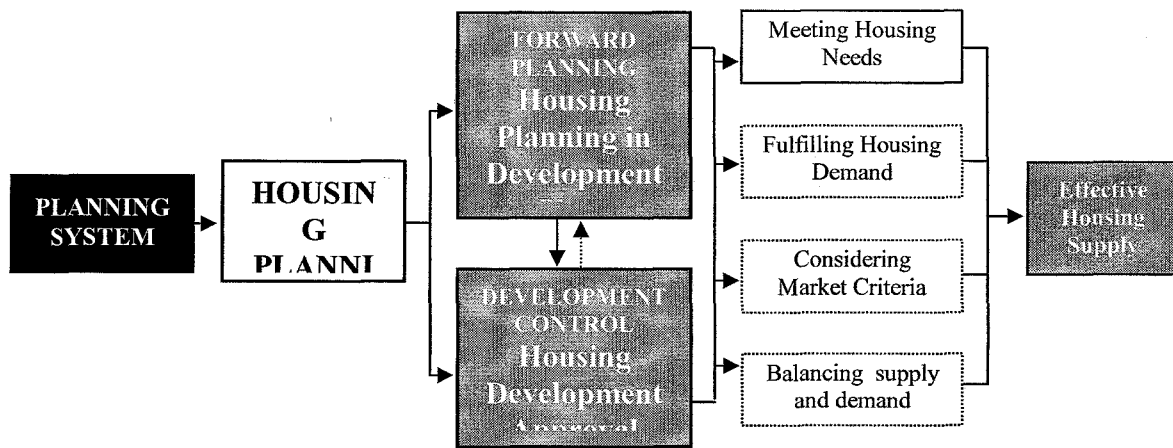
PLANNING SYSTEM

HOUSIN G PLANNI

FORWARD PLANNING Housing Planning in Development

DEVELOPMENT CONTROL Housing Development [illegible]

Meeting Housing Needs

Fulfilling Housing Demand

Considering Market Criteria

Balancing supply and demand

Effective Housing Supply